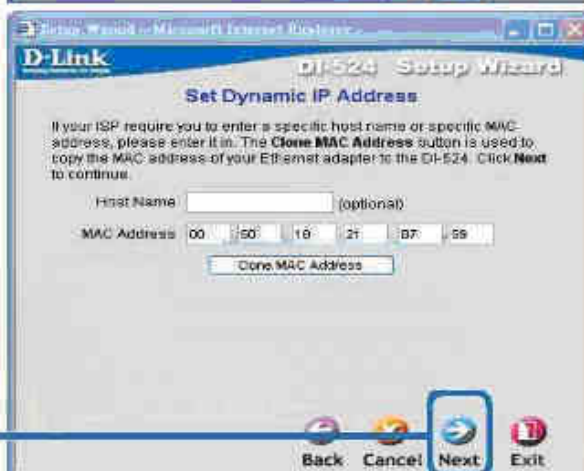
Setup Wizard - Microsoft Internet Explorer

D-Link

DI-524 Setup Wizard

Set Dynamic IP Address

If your ISP require you to enter a specific host name or specific MAC address, please enter it in. The **Clone MAC Address** button is used to copy the MAC address of your Ethernet adapter to the DI-524. Click **Next** to continue.

Host Name (optional)

MAC Address 00 - 50 - 18 - 21 - 87 - 59

Clone MAC Address

Back Cancel Next Exit